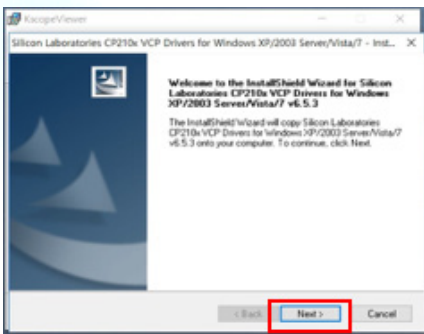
KscopeViewer

Silicon Laboratories CP210x VCP Drivers for Windows XP/2003 Server/Vista/7 - Inst...

Welcome to the InstallShield Wizard for Silicon Laboratories CP210x VCP Drivers for Windows XP/2003 Server/Vista/7 v6.5.3

The InstallShield Wizard will copy Silicon Laboratories CP210x VCP Drivers for Windows XP/2003 Server/Vista/7 v6.5.3 onto your computer. To continue, click Next.

< Back

Next >

Cancel